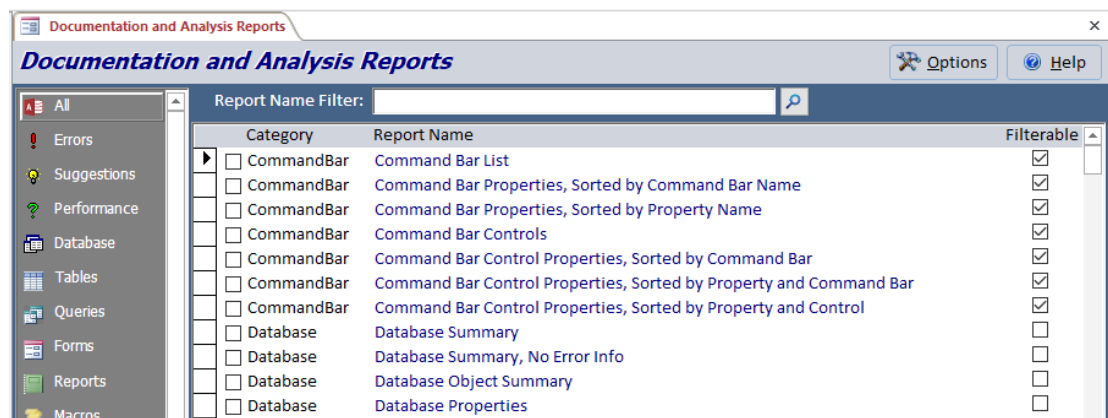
Documentation and Analysis Reports ×

Documentation and Analysis Reports

Options

Help

All
Errors
Suggestions
Performance
Database
Tables
Queries
Forms
Reports
Macros

Report Name Filter:

| Category | Report Name | Filterable |
|---|---|---|
| CommandBar | Command Bar List | ☑ |
| CommandBar | Command Bar Properties, Sorted by Command Bar Name | ☑ |
| CommandBar | Command Bar Properties, Sorted by Property Name | ☑ |
| CommandBar | Command Bar Controls | ☑ |
| CommandBar | Command Bar Control Properties, Sorted by Command Bar | ☑ |
| CommandBar | Command Bar Control Properties, Sorted by Property and Command Bar | ☑ |
| CommandBar | Command Bar Control Properties, Sorted by Property and Control | ☑ |
| Database | Database Summary | ☐ |
| Database | Database Summary, No Error Info | ☐ |
| Database | Database Object Summary | ☐ |
| Database | Database Properties | ☐ |